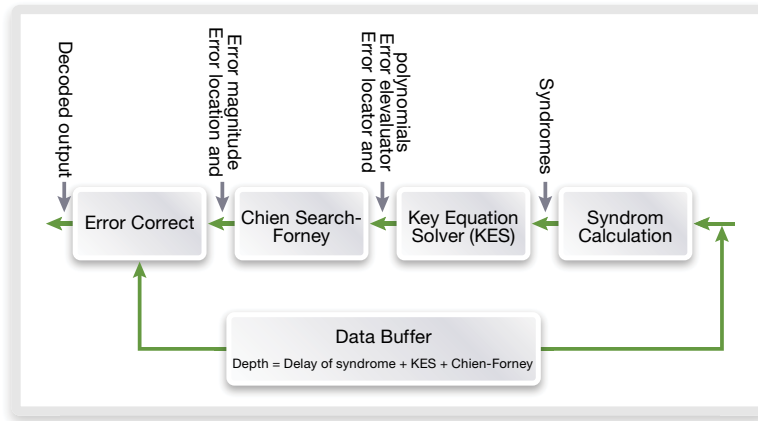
Decoded output

Error location and Error magnitude

Error locator and Error elevalator polynomials

Syndromes

Error Correct

Chien Search-Forney

Key Equation Solver (KES)

Syndrom Calculation

Data Buffer

Depth = Delay of syndrome + KES + Chien-Forney